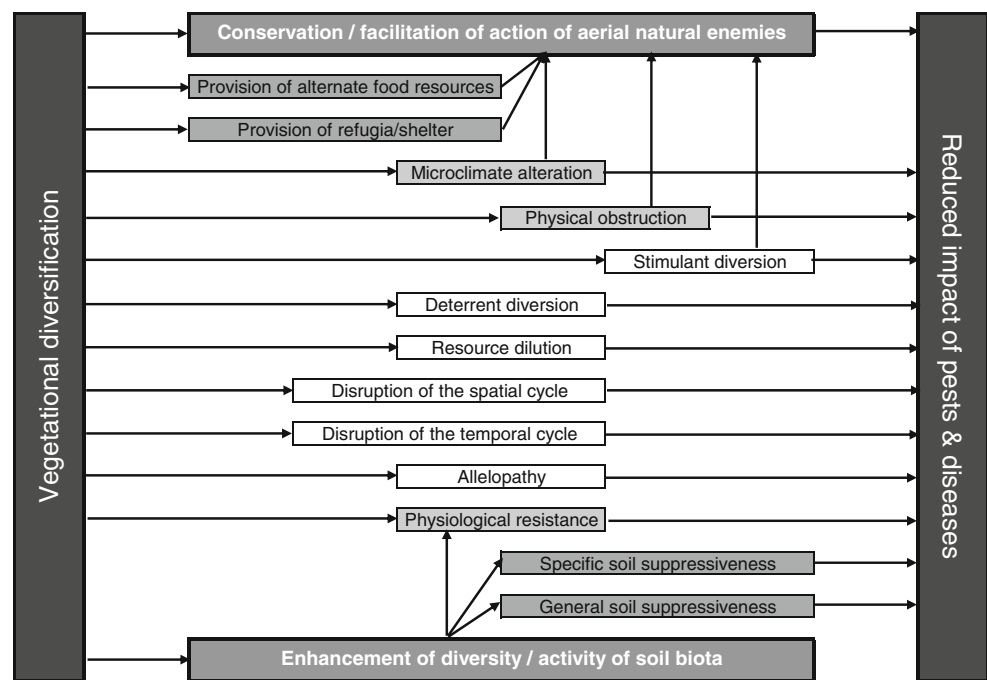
Vegetational diversification

Conservation / facilitation of action of aerial natural enemies

Provision of alternate food resources

Provision of refugia/shelter

Microclimate alteration

Physical obstruction

Stimulant diversion

Deterrent diversion

Resource dilution

Disruption of the spatial cycle

Disruption of the temporal cycle

Allelopathy

Physiological resistance

Specific soil suppressiveness

General soil suppressiveness

Enhancement of diversity / activity of soil biota

Reduced impact of pests & diseases